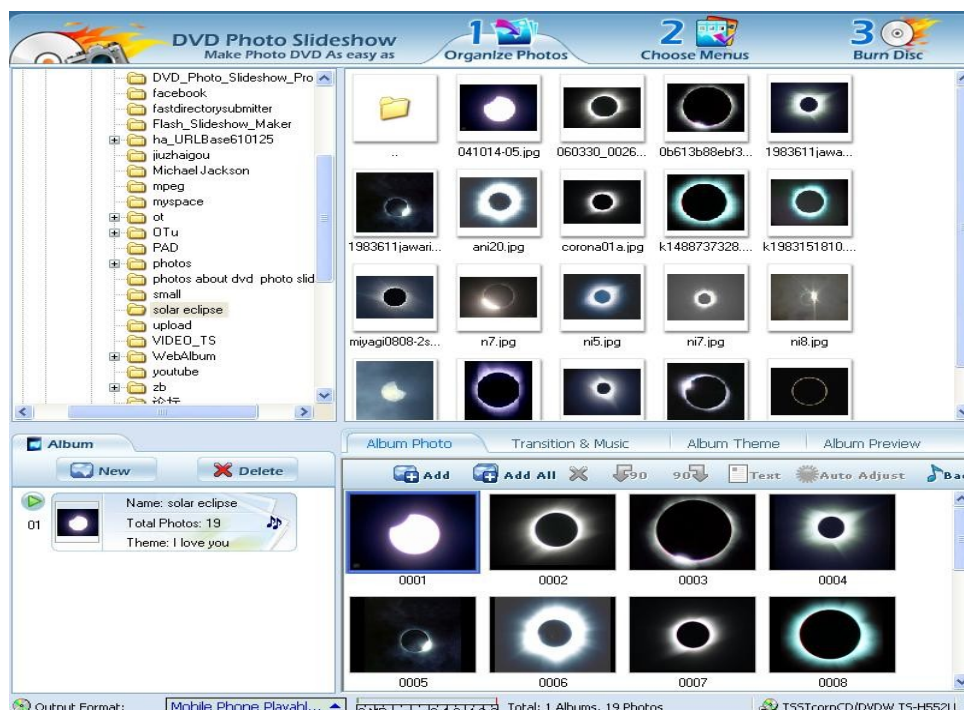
DVD Photo Slideshow
Make Photo DVD As easy as

1 Organize Photos
2 Choose Menus
3 Burn Disc

DVD_Photo_Slideshow_Pro
facebook
fastdirectorysubmitter
Flash_Slideshow_Maker
ha_URLBase610125
jiuzhaigou
Michael Jackson
mpeg
myspace
ot
OTu
PAD
photos
photos about dvd photo slid
small
solar eclipse
upload
VIDEO_TS
WebAlbum
youtube
zb
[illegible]

..
041014-05.jpg
060330_0026...
0b613b88ebf3...
1983611jawa...
1983611jawari...
ani20.jpg
corona01a.jpg
k1488737328...
k1983151810...
miyagi0808-2s...
n7.jpg
ni5.jpg
ni7.jpg
ni8.jpg

Album
New
Delete

01
Name: solar eclipse
Total Photos: 19
Theme: I love you

Album Photo
Transition & Music
Album Theme
Album Preview

Add
Add All
90
90
Text
Auto Adjust
Ba

0001
0002
0003
0004
0005
0006
0007
0008

Output Format:
Mobile Phone Playabl...
Total: 1 Albums, 19 Photos
TSSTcorpCD/DVDW TS-H552U